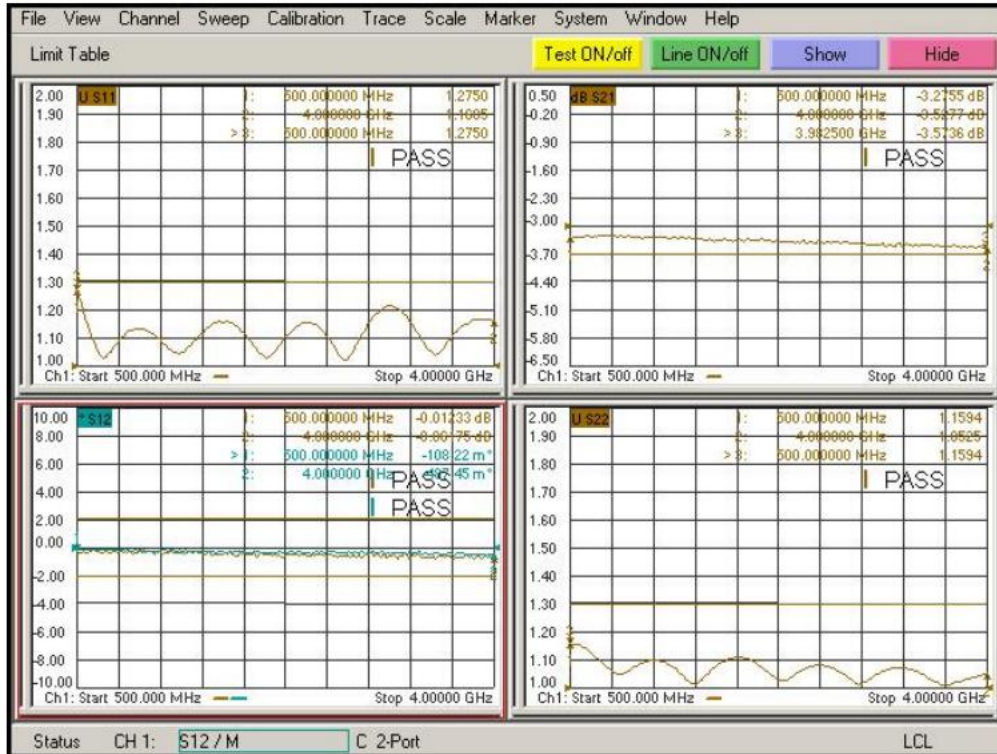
File View Channel Sweep Calibration Trace Scale Marker System Window Help

Limit Table

Test ON/off Line ON/off Show Hide

2.00 U S11
1.90
1.80
1.70
1.60
1.50
1.40
1.30
1.20
1.10
1.00

1: 500.000000 MHz 1.2750
2: 4.000000 GHz 1.1005
>3: 500.000000 MHz 1.2750

PASS

Ch1: Start 500.000 MHz Stop 4.00000 GHz

0.50 dB S21
-0.20
-0.90
-1.60
-2.30
-3.00
-3.70
-4.40
-5.10
-5.80
-6.50

1: 500.000000 MHz -3.2755 dB
2: 4.000000 GHz -3.5277 dB
>3: 3.982500 GHz -3.5736 dB

PASS

Ch1: Start 500.000 MHz Stop 4.00000 GHz

10.00 * S12
8.00
6.00
4.00
2.00
0.00
-2.00
-4.00
-6.00
-8.00
-10.00

1: 500.000000 MHz -0.01233 dB
2: 4.000000 GHz -0.00 75 dB
>1: 500.000000 MHz -108.22 m°
2: 4.000000 GHz 487.45 m°

PASS
PASS

Ch1: Start 500.000 MHz Stop 4.00000 GHz

2.00 U S22
1.90
1.80
1.70
1.60
1.50
1.40
1.30
1.20
1.10
1.00

1: 500.000000 MHz 1.1594
2: 4.000000 GHz 1.0525
>3: 500.000000 MHz 1.1594

PASS

Ch1: Start 500.000 MHz Stop 4.00000 GHz

Status CH 1: S12 / M C 2-Port LCL